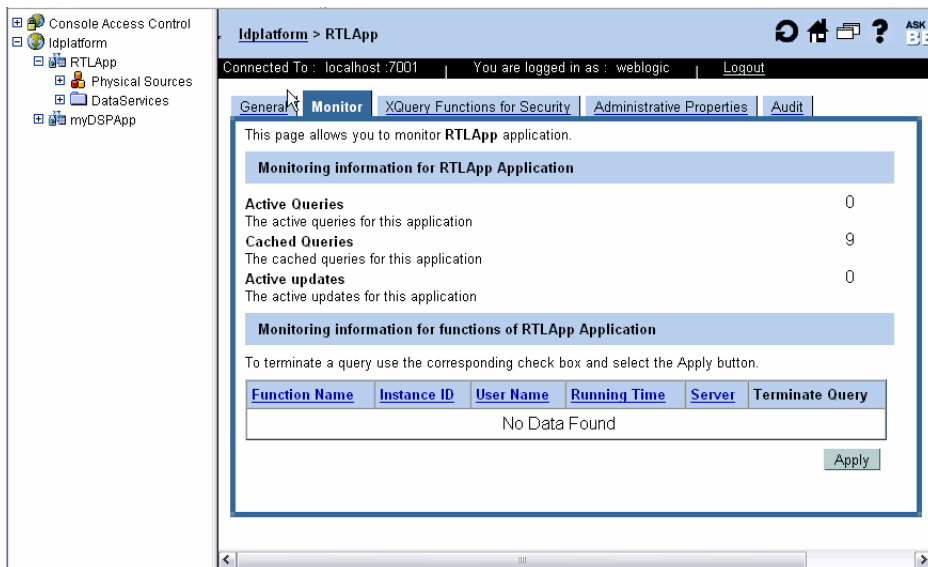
Console Access Control
ldplatform
RTLApp
Physical Sources
DataServices
myDSPApp

ldplatform > RTLApp

ASK BE

Connected To : localhost :7001 | You are logged in as : weblogic | Logout

General | Monitor | XQuery Functions for Security | Administrative Properties | Audit

This page allows you to monitor **RTLApp** application.

**Monitoring information for RTLApp Application**

**Active Queries**
The active queries for this application
0

**Cached Queries**
The cached queries for this application
9

**Active updates**
The active updates for this application
0

**Monitoring information for functions of RTLApp Application**

To terminate a query use the corresponding check box and select the Apply button.

| Function Name | Instance ID | User Name | Running Time | Server | Terminate Query |
|---|---|---|---|---|---|
| No Data Found | | | | | |

Apply